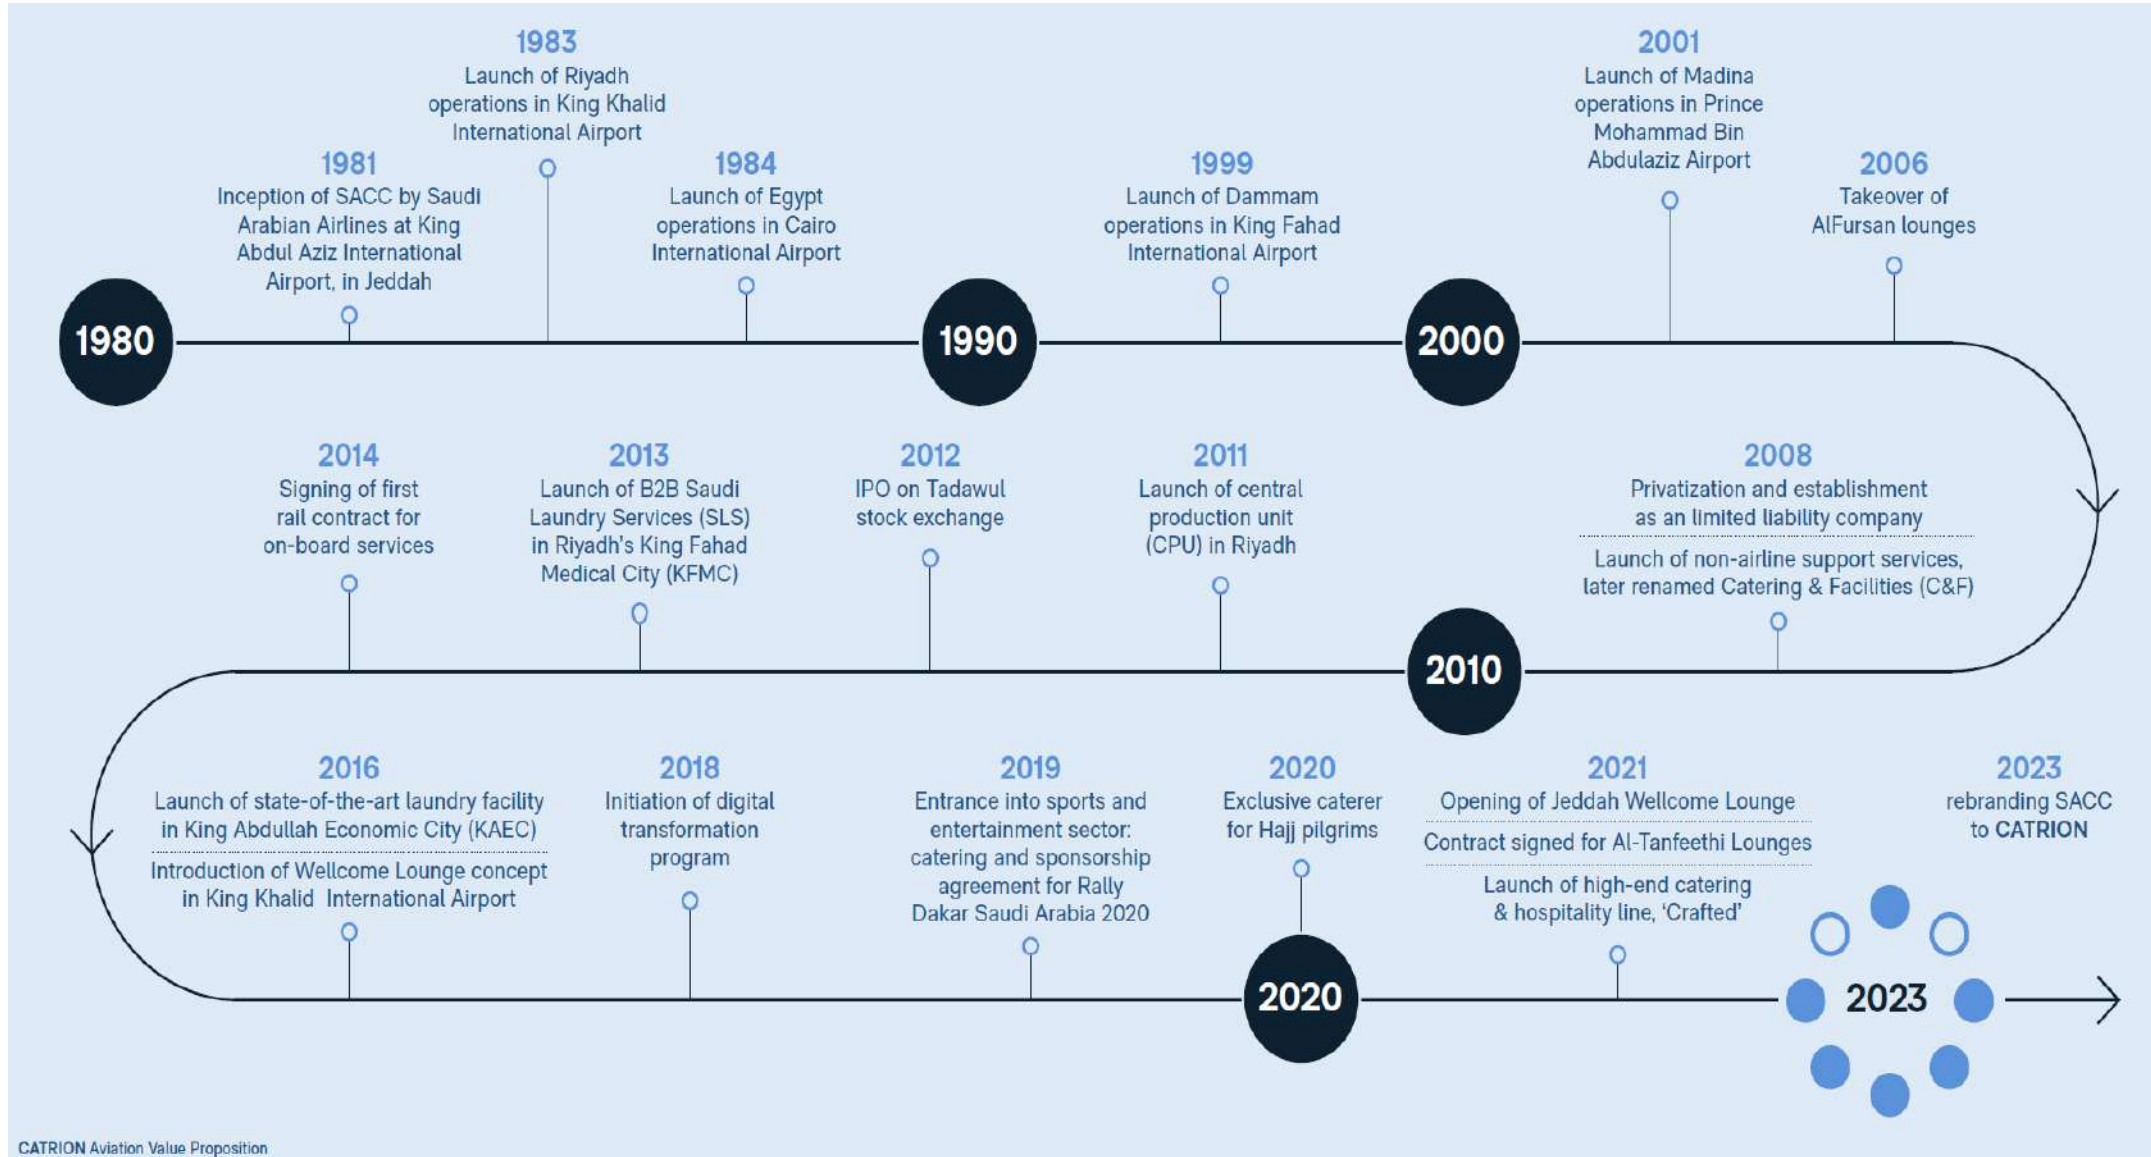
1983
Launch of Riyadh operations in King Khalid International Airport

1981
Inception of SACC by Saudi Arabian Airlines at King Abdul Aziz International Airport, in Jeddah

1984
Launch of Egypt operations in Cairo International Airport

1980

1990

1999
Launch of Dammam operations in King Fahad International Airport

2001
Launch of Madina operations in Prince Mohammad Bin Abdulaziz Airport

2006
Takeover of AlFursan lounges

2000

2014
Signing of first rail contract for on-board services

2013
Launch of B2B Saudi Laundry Services (SLS) in Riyadh's King Fahad Medical City (KFMC)

2012
IPO on Tadawul stock exchange

2011
Launch of central production unit (CPU) in Riyadh

2008
Privatization and establishment as an limited liability company

Launch of non-airline support services, later renamed Catering & Facilities (C&F)

2010

2016
Launch of state-of-the-art laundry facility in King Abdullah Economic City (KAEC)

Introduction of Wellcome Lounge concept in King Khalid International Airport

2018
Initiation of digital transformation program

2019
Entrance into sports and entertainment sector: catering and sponsorship agreement for Rally Dakar Saudi Arabia 2020

2020
Exclusive caterer for Hajj pilgrims

2020

2021
Opening of Jeddah Wellcome Lounge

Contract signed for Al-Tanfeethi Lounges

Launch of high-end catering & hospitality line, 'Crafted'

2023
rebranding SACC to CATRION

2023

CATRION Aviation Value Proposition